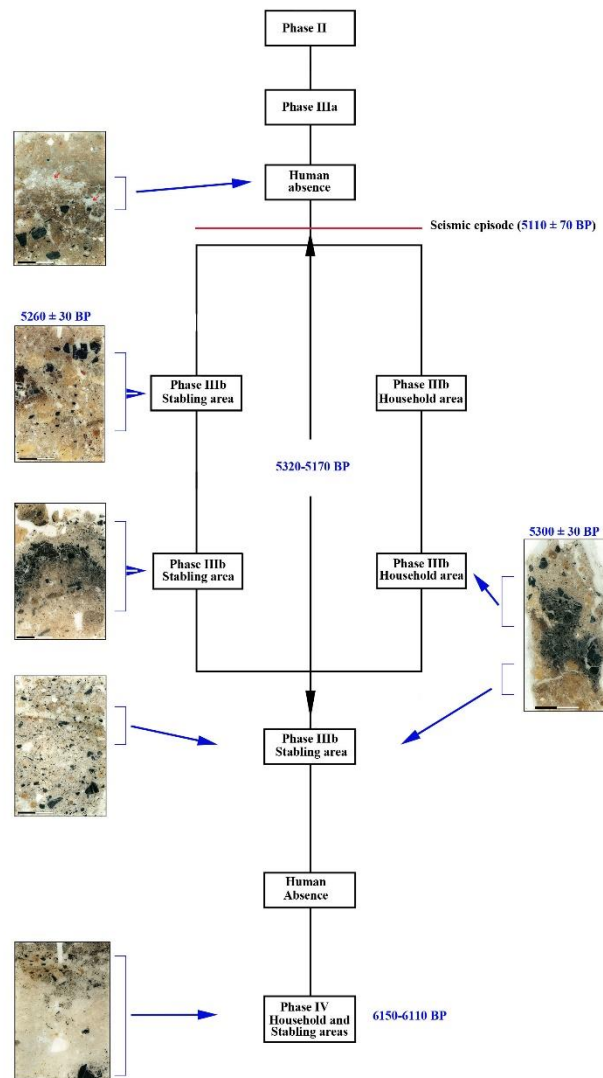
Phase II

Phase IIIa

Human absence

Seismic episode (5110 ± 70 BP)

5260 ± 30 BP

Phase IIIb Stabling area

Phase IIIb Household area

5320-5170 BP

Phase IIIb Stabling area

5300 ± 30 BP

Phase IIIb Household area

Phase IIIb Stabling area

Human Absence

Phase IV Household and Stabling areas

6150-6110 BP